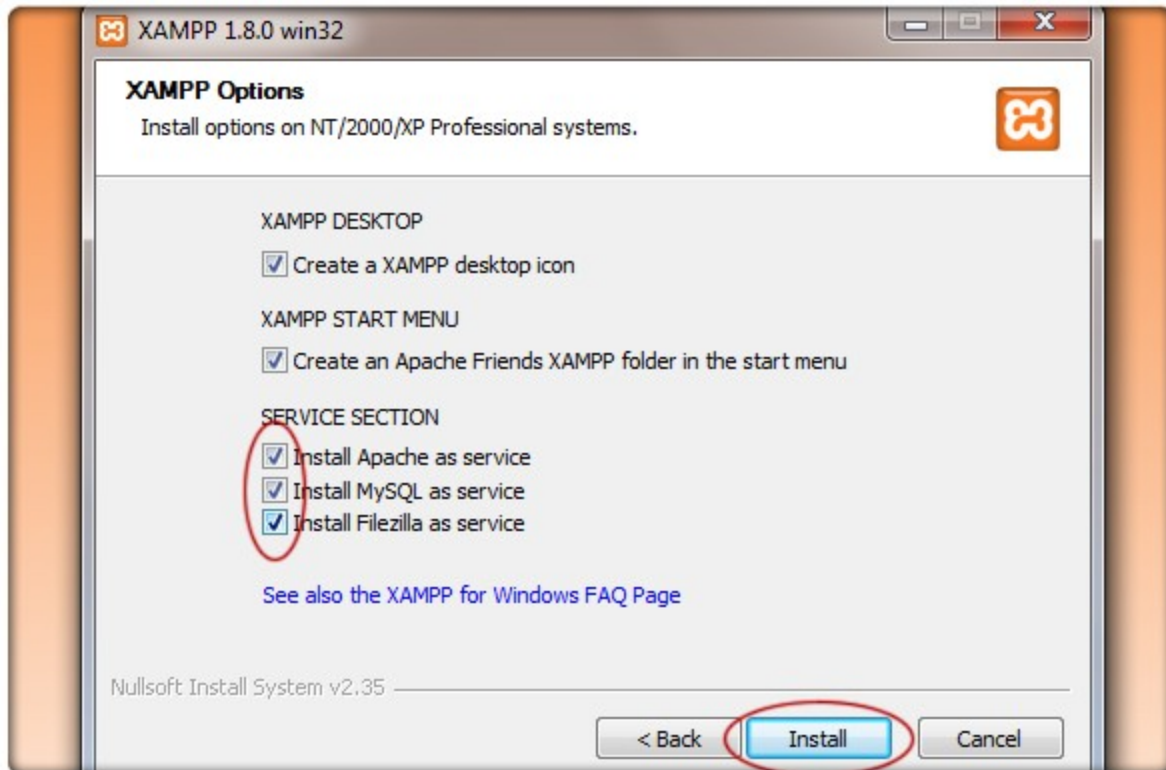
XAMPP 1.8.0 win32

XAMPP Options
Install options on NT/2000/XP Professional systems.

XAMPP DESKTOP
Create a XAMPP desktop icon

XAMPP START MENU
Create an Apache Friends XAMPP folder in the start menu

SERVICE SECTION
Install Apache as service
Install MySQL as service
Install Filezilla as service

See also the XAMPP for Windows FAQ Page

Nullsoft Install System v2.35

< Back
Install
Cancel